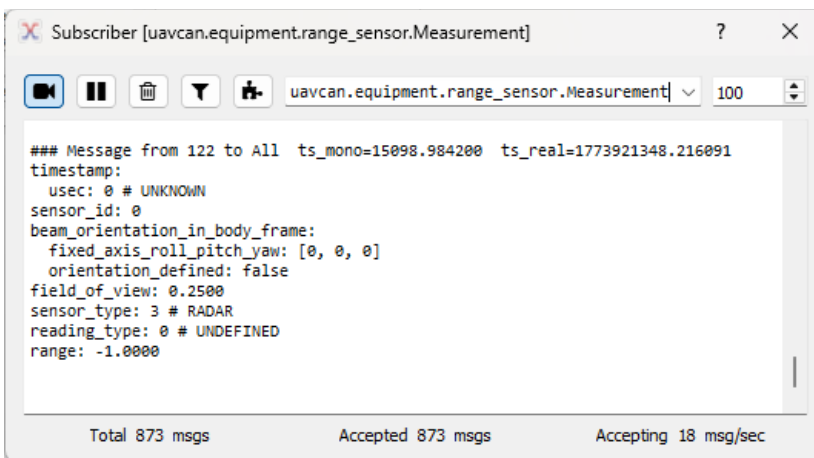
Subscriber [uavcan.equipment.range_sensor.Measurement] ? ×

uavcan.equipment.range_sensor.Measurement 100

### Message from 122 to All ts_mono=15098.984200 ts_real=1773921348.216091
timestamp:
usec: 0 # UNKNOWN
sensor_id: 0
beam_orientation_in_body_frame:
fixed_axis_roll_pitch_yaw: [0, 0, 0]
orientation_defined: false
field_of_view: 0.2500
sensor_type: 3 # RADAR
reading_type: 0 # UNDEFINED
range: -1.0000

Total 873 msgs Accepted 873 msgs Accepting 18 msg/sec